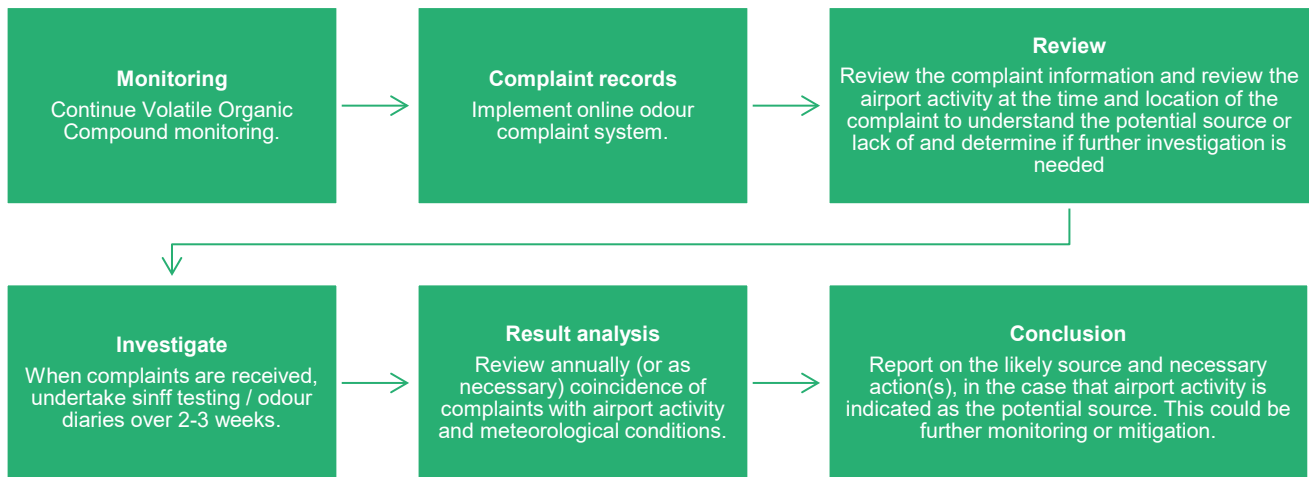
**Monitoring**
Continue Volatile Organic Compound monitoring.

**Complaint records**
Implement online odour complaint system.

**Review**
Review the complaint information and review the airport activity at the time and location of the complaint to understand the potential source or lack of and determine if further investigation is needed

**Investigate**
When complaints are received, undertake sinff testing / odour diaries over 2-3 weeks.

**Result analysis**
Review annually (or as necessary) coincidence of complaints with airport activity and meteorological conditions.

**Conclusion**
Report on the likely source and necessary action(s), in the case that airport activity is indicated as the potential source. This could be further monitoring or mitigation.